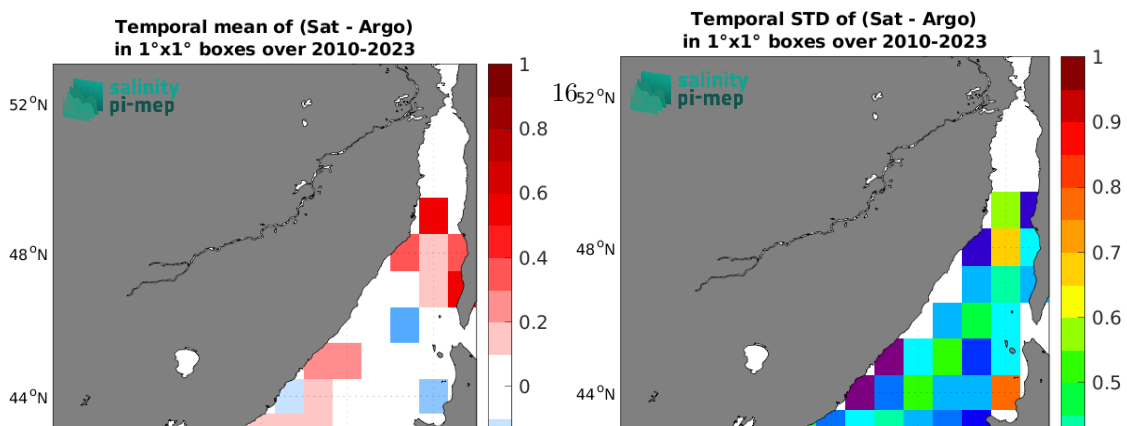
Temporal mean of (Sat - Argo)
in 1°x1° boxes over 2010-2023

salinity
pi-mep

52°N
48°N
44°N

1
0.8
0.6
0.4
0.2
0

Temporal STD of (Sat - Argo)
in 1°x1° boxes over 2010-2023

16

salinity
pi-mep

52°N
48°N
44°N

1
0.9
0.8
0.7
0.6
0.5